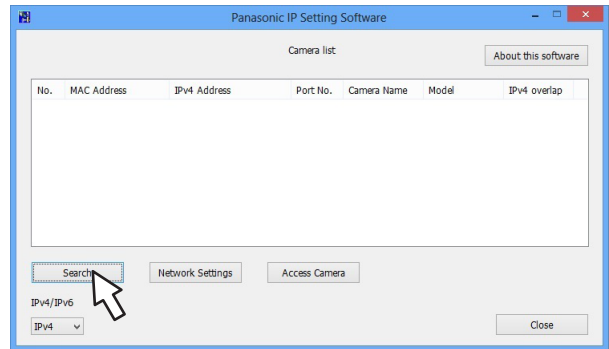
Panasonic IP Setting Software

Camera list

About this software

| No. | MAC Address | IPv4 Address | Port No. | Camera Name | Model | IPv4 overlap |
|---|---|---|---|---|---|---|

Search

Network Settings

Access Camera

IPv4/IPv6

IPv4

Close